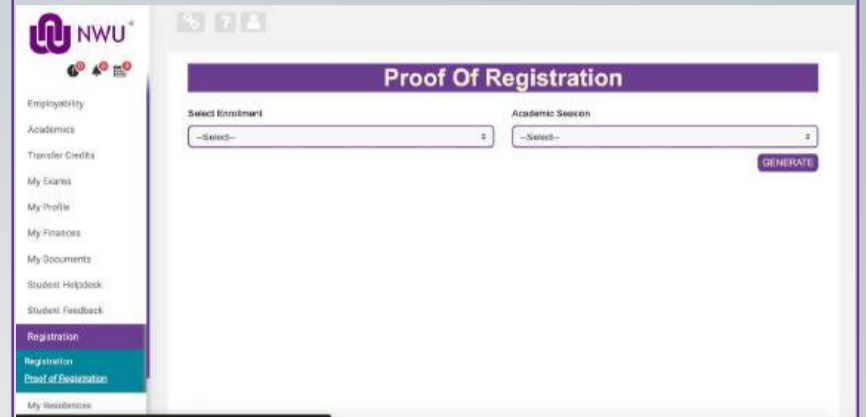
NWU®

Employability

Academics

Transfer Credits

My Exams

My Profile

My Finances

My Documents

Student Helpdesk

Student Feedback

Registration

Registration

Proof of Registration

My Residences

Proof Of Registration

Select Enrollment

--Select--

Academic Session

--Select--

GENERATE